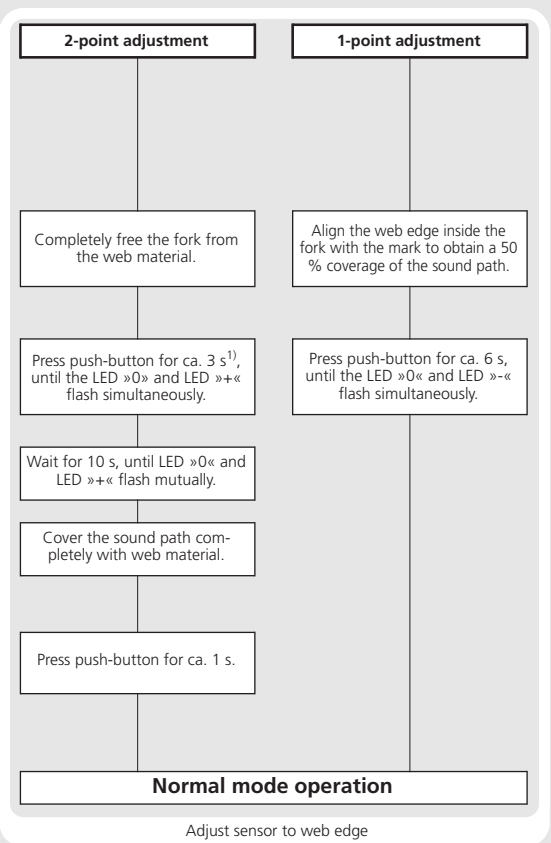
2-point adjustment

1-point adjustment

Completely free the fork from the web material.

Align the web edge inside the fork with the mark to obtain a 50 % coverage of the sound path.

Press push-button for ca. 3 s$^{1)}$, until the LED »0« and LED »+« flash simultaneously.

Press push-button for ca. 6 s, until the LED »0« and LED »-« flash simultaneously.

Wait for 10 s, until LED »0« and LED »+« flash mutually.

Cover the sound path completely with web material.

Press push-button for ca. 1 s.

Normal mode operation

Adjust sensor to web edge